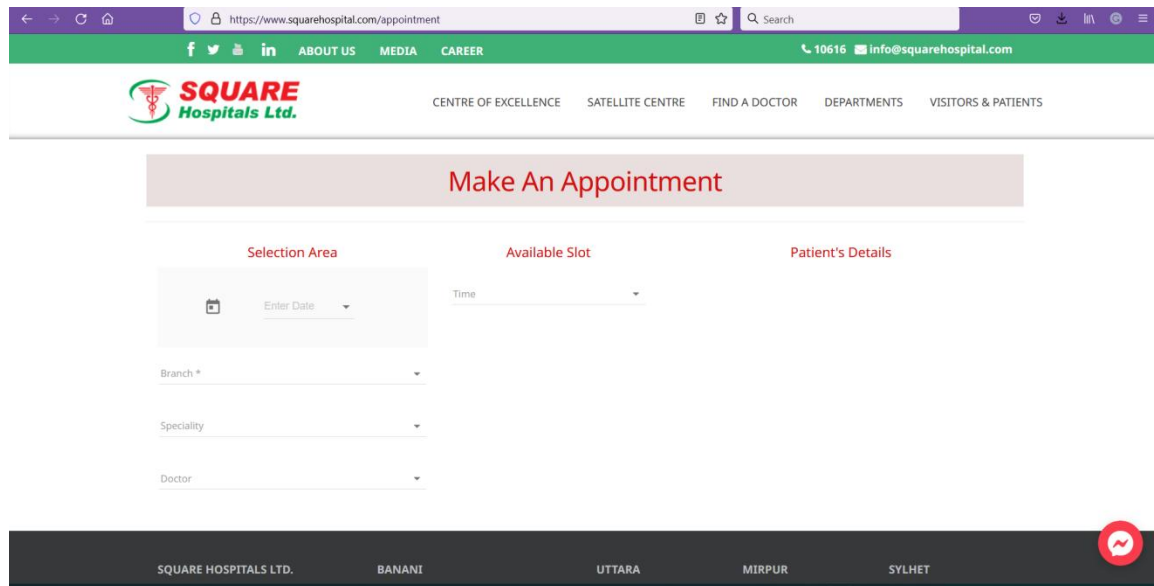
https://www.squarehospital.com/appointment

Search

ABOUT US MEDIA CAREER

10616 info@squarehospital.com

SQUARE Hospitals Ltd.

CENTRE OF EXCELLENCE SATELLITE CENTRE FIND A DOCTOR DEPARTMENTS VISITORS & PATIENTS

Make An Appointment

Selection Area

Available Slot

Patient's Details

Enter Date

Time

Branch *

Speciality

Doctor

SQUARE HOSPITALS LTD. BANANI UTTARA MIRPUR SYLHET